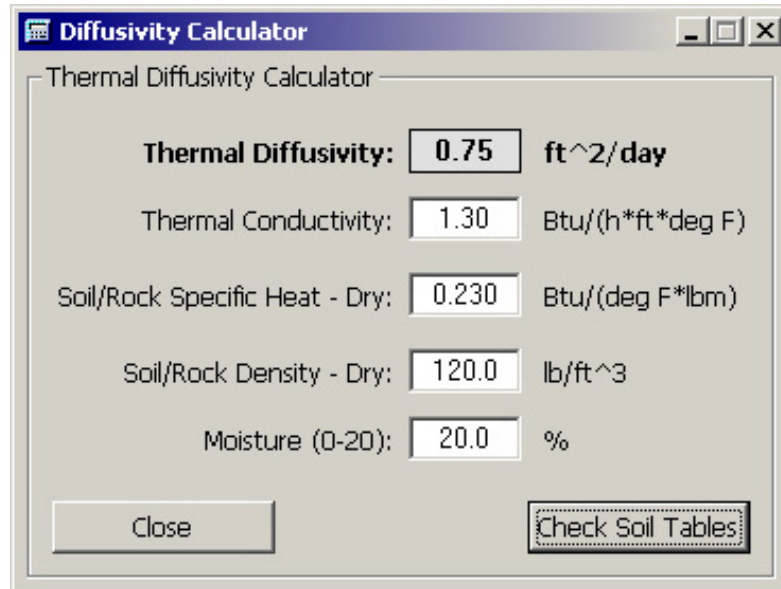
Diffusivity Calculator

Thermal Diffusivity Calculator

| | | |
|---|---|---|
| **Thermal Diffusivity:** | **0.75** | **ft^2/day** |
| Thermal Conductivity: | 1.30 | Btu/(h*ft*deg F) |
| Soil/Rock Specific Heat - Dry: | 0.230 | Btu/(deg F*lbm) |
| Soil/Rock Density - Dry: | 120.0 | lb/ft^3 |
| Moisture (0-20): | 20.0 | % |

Close

Check Soil Tables